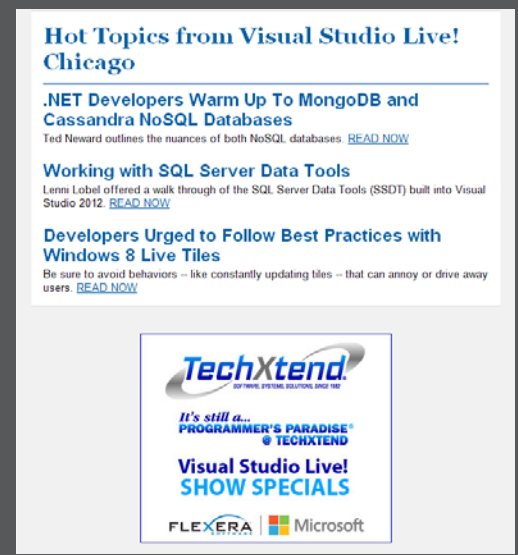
Hot Topics from Visual Studio Live! Chicago

.NET Developers Warm Up To MongoDB and Cassandra NoSQL Databases
Ted Neward outlines the nuances of both NoSQL databases. READ NOW

Working with SQL Server Data Tools
Lenni Lobel offered a walk through of the SQL Server Data Tools (SSDT) built into Visual Studio 2012. READ NOW

Developers Urged to Follow Best Practices with Windows 8 Live Tiles
Be sure to avoid behaviors -- like constantly updating tiles -- that can annoy or drive away users. READ NOW

TechXtend
SOFTWARE, SYSTEMS, SOLUTIONS, SINCE 1982

It's still a...
PROGRAMMER'S PARADISE®
@ TECHXTEND

Visual Studio Live!
SHOW SPECIALS

FLEXERA SOFTWARE | Microsoft